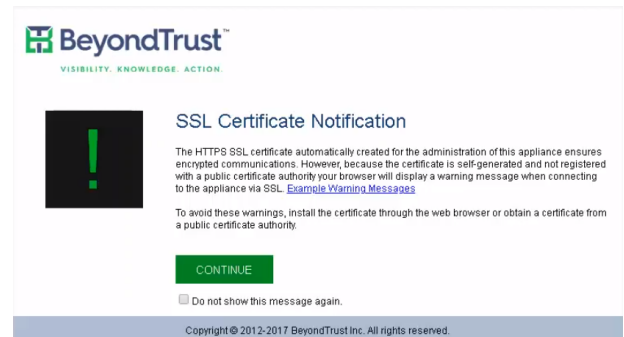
BeyondTrust™
VISIBILITY. KNOWLEDGE. ACTION.

!

SSL Certificate Notification

The HTTPS SSL certificate automatically created for the administration of this appliance ensures encrypted communications. However, because the certificate is self-generated and not registered with a public certificate authority your browser will display a warning message when connecting to the appliance via SSL. Example Warning Messages

To avoid these warnings, install the certificate through the web browser or obtain a certificate from a public certificate authority.

CONTINUE

Do not show this message again.

Copyright © 2012-2017 BeyondTrust Inc. All rights reserved.